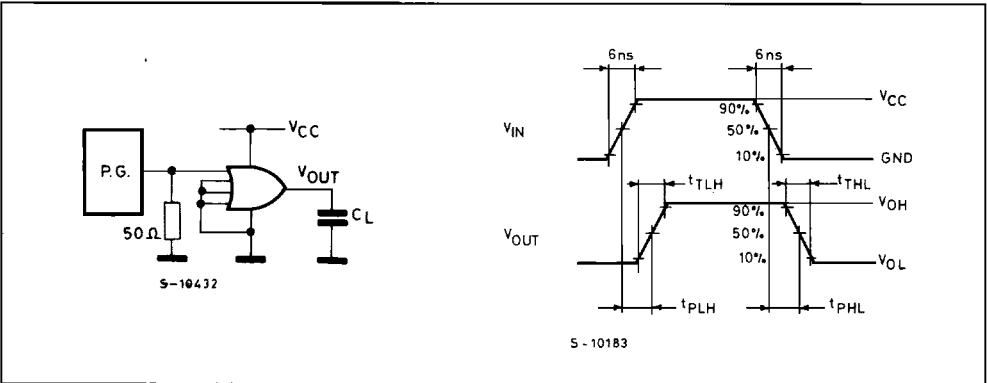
P.G.

$V_{CC}$

$V_{OUT}$

$C_L$

$50\Omega$

S-10432

6ns

6ns

$V_{IN}$

$V_{CC}$

90%

50%

10%

GND

$t_{TLH}$

$t_{THL}$

$V_{OUT}$

90%

$V_{OH}$

50%

10%

$V_{OL}$

$t_{PLH}$

$t_{PHL}$

S-10183